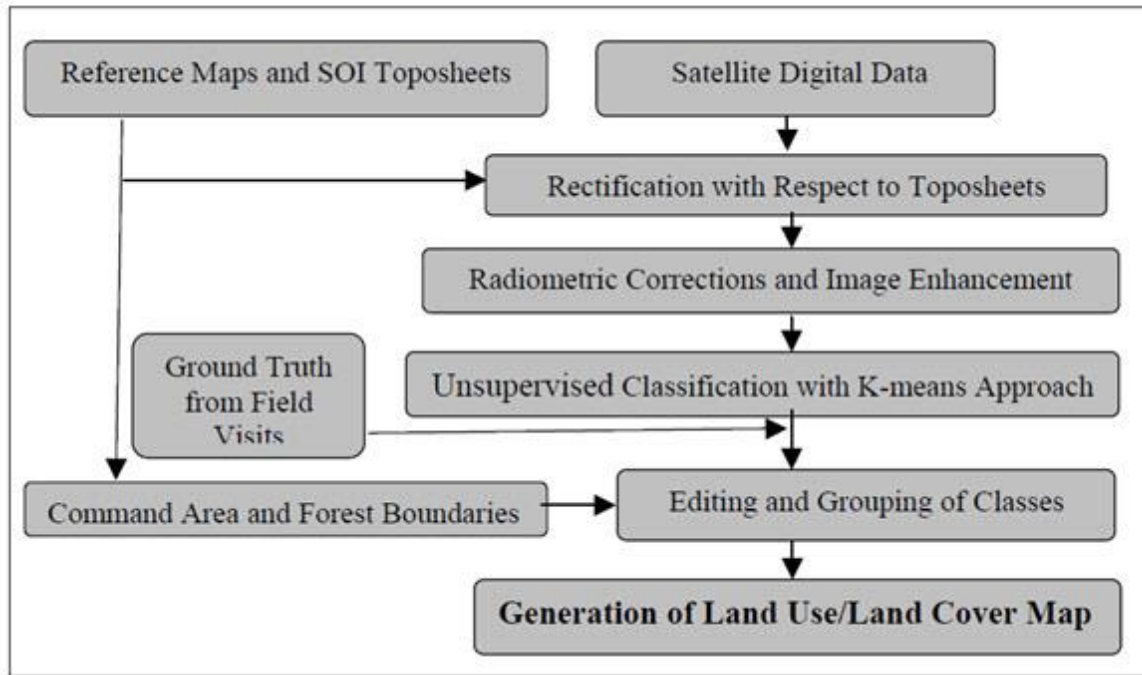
Reference Maps and SOI Toposheets

Satellite Digital Data

Rectification with Respect to Toposheets

Radiometric Corrections and Image Enhancement

Ground Truth from Field Visits

Unsupervised Classification with K-means Approach

Command Area and Forest Boundaries

Editing and Grouping of Classes

**Generation of Land Use/Land Cover Map**